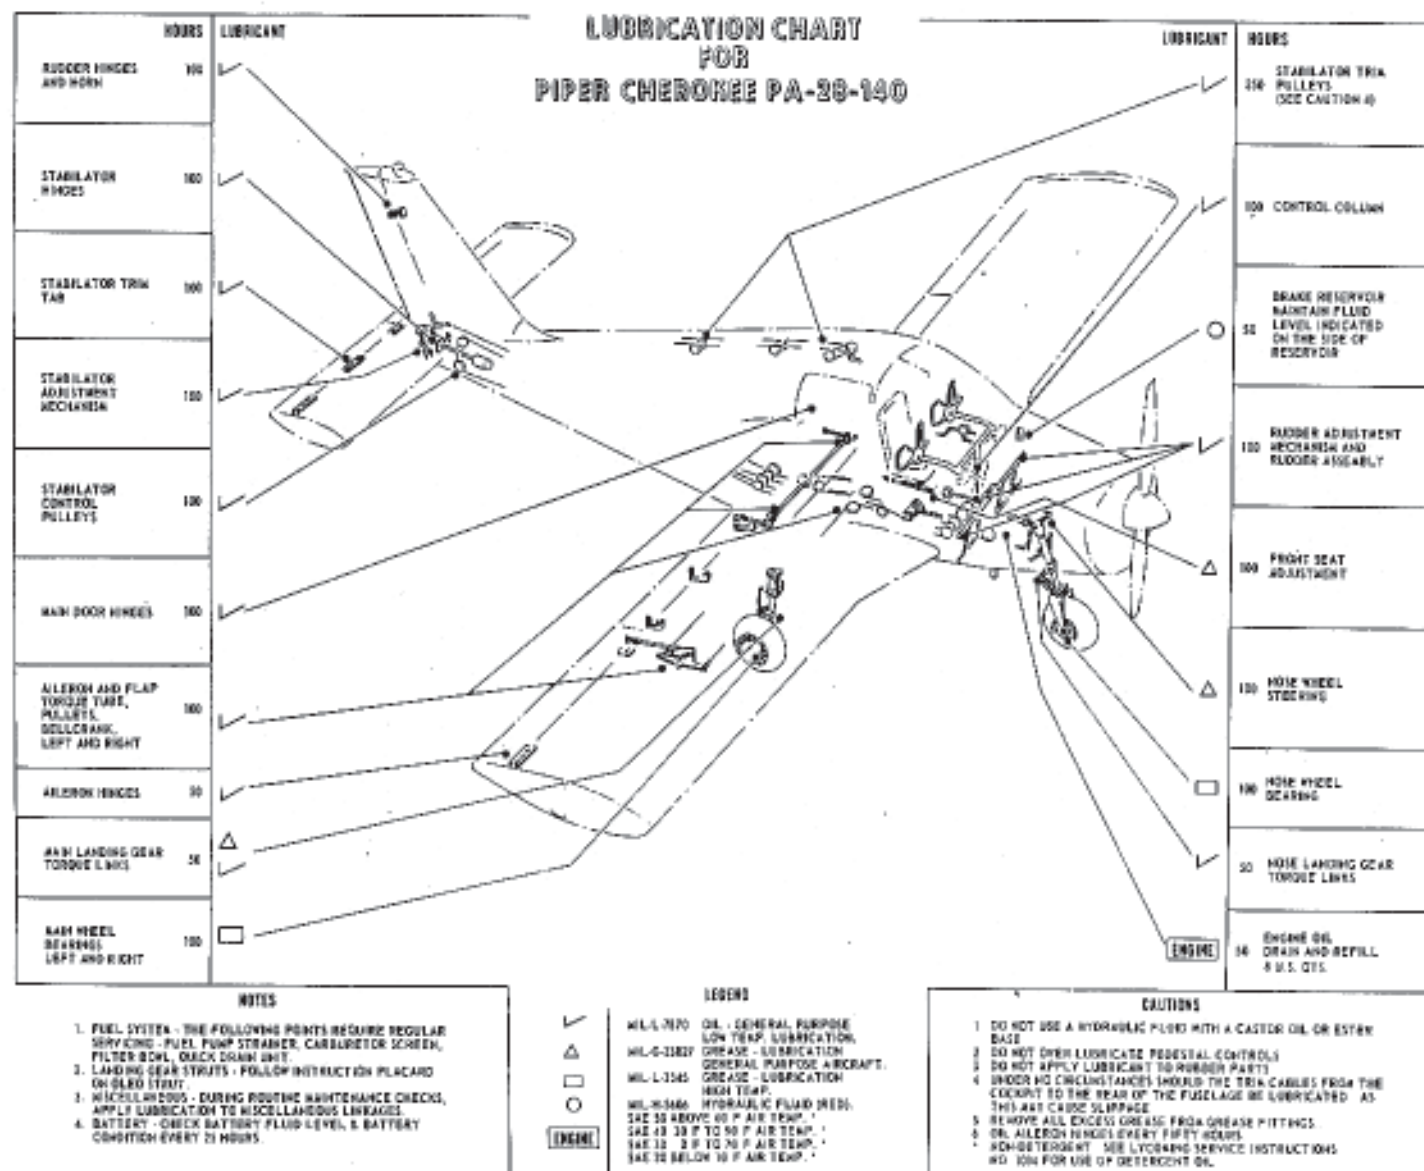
LUBRICATION CHART
FOR
PIPER CHEROKEE PA-28-140

| | HOURS | LUBRICANT |
|---|---|---|
| RUDDER HINGES AND HORN | 100 | |
| STABILATOR HINGES | 100 | |
| STABILATOR TRIM TAB | 100 | |
| STABILATOR ADJUSTMENT MECHANISM | 100 | |
| STABILATOR CONTROL PULLEYS | 100 | |
| MAIN DOOR HINGES | 100 | |
| AILERON AND FLAP TORQUE TUBE, PULLEYS, BELLCRANK, LEFT AND RIGHT | 100 | |
| AILERON HINGES | 50 | |
| MAIN LANDING GEAR TORQUE LINKS | 50 | |
| MAIN WHEEL BEARINGS LEFT AND RIGHT | 100 | |

| LUBRICANT | HOURS | |
|---|---|---|
| | 500 | STABILATOR TRIM PULLEYS (SEE CAUTION 4) |
| | 100 | CONTROL COLUMN |
| | 50 | BRAKE RESERVOIR MAINTAIN FLUID LEVEL INDICATED ON THE SIDE OF RESERVOIR |
| | 100 | RUDDER ADJUSTMENT MECHANISM AND RUDDER ASSEMBLY |
| | 100 | FRONT SEAT ADJUSTMENT |
| | 100 | NOSE WHEEL STEERING |
| | 100 | NOSE WHEEL BEARING |
| | 50 | NOSE LANDING GEAR TORQUE LINKS |
| ENGINE | 50 | ENGINE OIL DRAIN AND REFILL 8 U.S. QTS. |

NOTES

1. FUEL SYSTEM - THE FOLLOWING POINTS REQUIRE REGULAR SERVICING - FUEL PUMP STRAINER, CARBURETOR SCREEN, FILTER BOWL, QUICK DRAIN UNIT.
2. LANDING GEAR STRUTS - FOLLOW INSTRUCTION PLACARD ON OLEO STRUT.
3. MISCELLANEOUS - DURING ROUTINE MAINTENANCE CHECKS, APPLY LUBRICATION TO MISCELLANEOUS LINKAGES.
4. BATTERY - CHECK BATTERY FLUID LEVEL & BATTERY CONDITION EVERY 25 HOURS.

LEGEND

MIL-L-7870 OIL - GENERAL PURPOSE LOW TEMP. LUBRICATION
MIL-G-23827 GREASE - LUBRICATION GENERAL PURPOSE AIRCRAFT.
MIL-L-3545 GREASE - LUBRICATION HIGH TEMP.
MIL-H-5606 HYDRAULIC FLUID (RED).
ENGINE SAE 50 ABOVE 60 F AIR TEMP. *
SAE 40 30 F TO 90 F AIR TEMP. *
SAE 30 0 F TO 70 F AIR TEMP. *
SAE 20 BELOW 10 F AIR TEMP. *

CAUTIONS

1. DO NOT USE A HYDRAULIC FLUID WITH A CASTOR OIL OR ESTER BASE
2. DO NOT OVER LUBRICATE PEDESTAL CONTROLS
3. DO NOT APPLY LUBRICANT TO RUBBER PARTS
4. UNDER NO CIRCUMSTANCES SHOULD THE TRIM CABLES FROM THE COCKPIT TO THE REAR OF THE FUSELAGE BE LUBRICATED AS THIS MAY CAUSE SLIPPAGE
5. REMOVE ALL EXCESS GREASE FROM GREASE FITTINGS
6. OIL AILERON HINGES EVERY FIFTY HOURS
* NON-DETERGENT SEE LYCOMING SERVICE INSTRUCTIONS NO. 1014 FOR USE OF DETERGENT OIL.